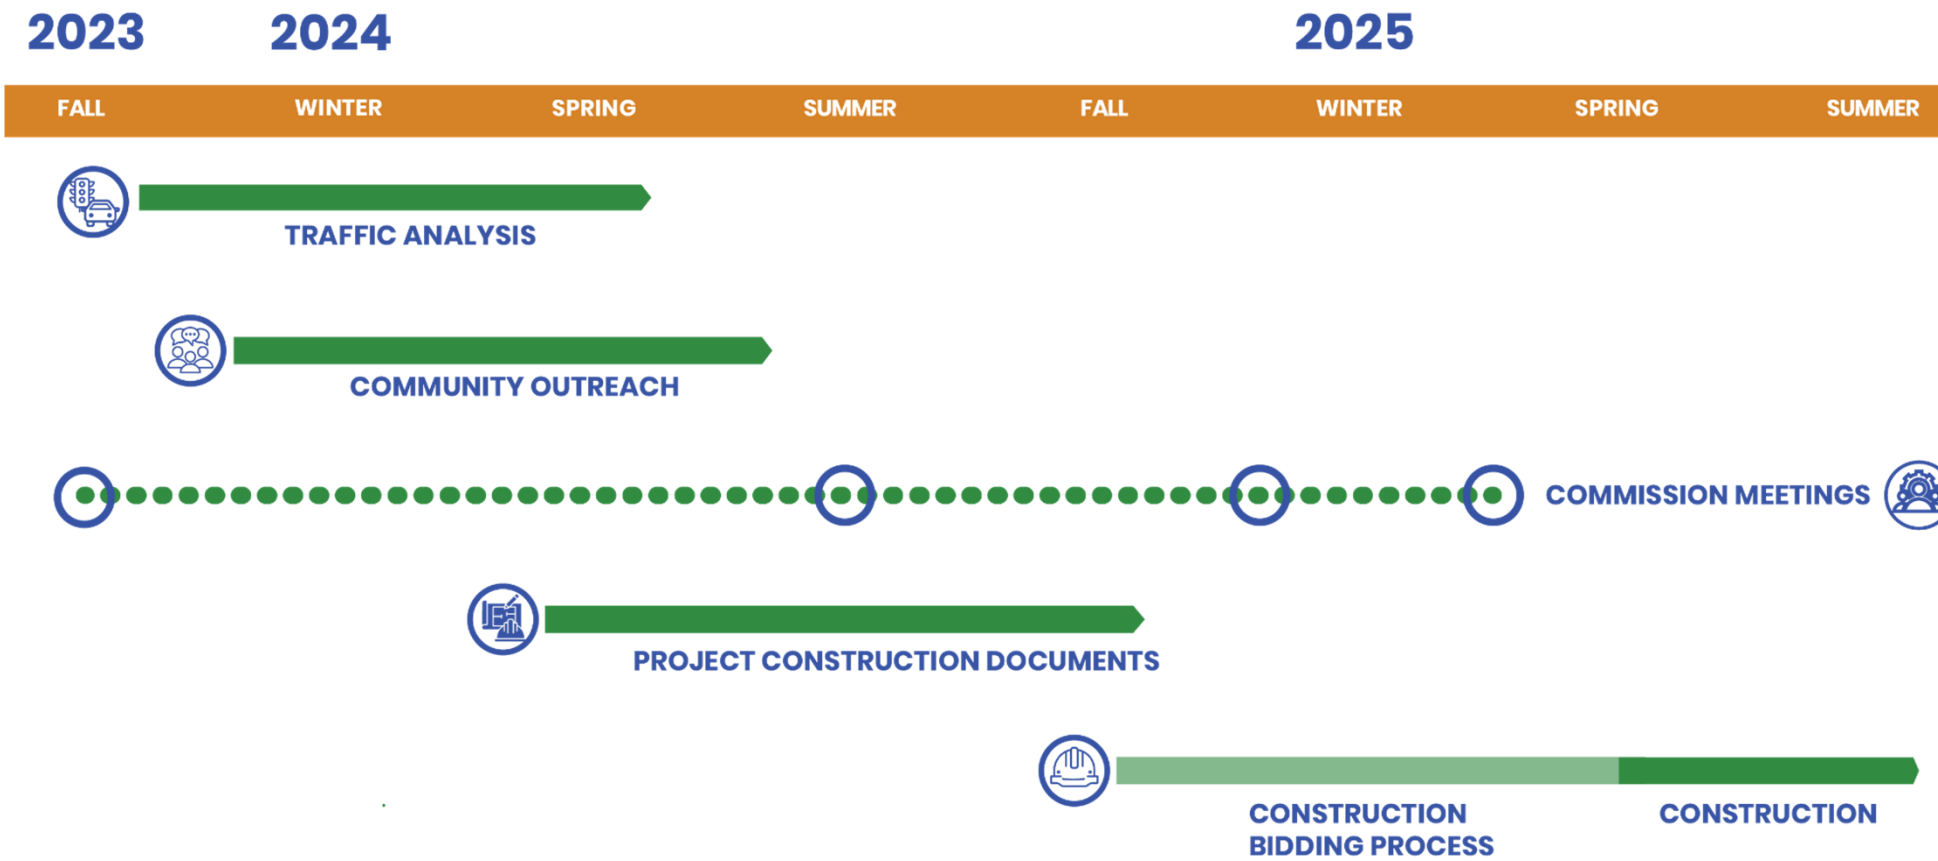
2023 2024 2025

| FALL | WINTER | SPRING | SUMMER | FALL | WINTER | SPRING | SUMMER |
|---|---|---|---|---|---|---|---|

TRAFFIC ANALYSIS

COMMUNITY OUTREACH

COMMISSION MEETINGS

PROJECT CONSTRUCTION DOCUMENTS

CONSTRUCTION BIDDING PROCESS

CONSTRUCTION